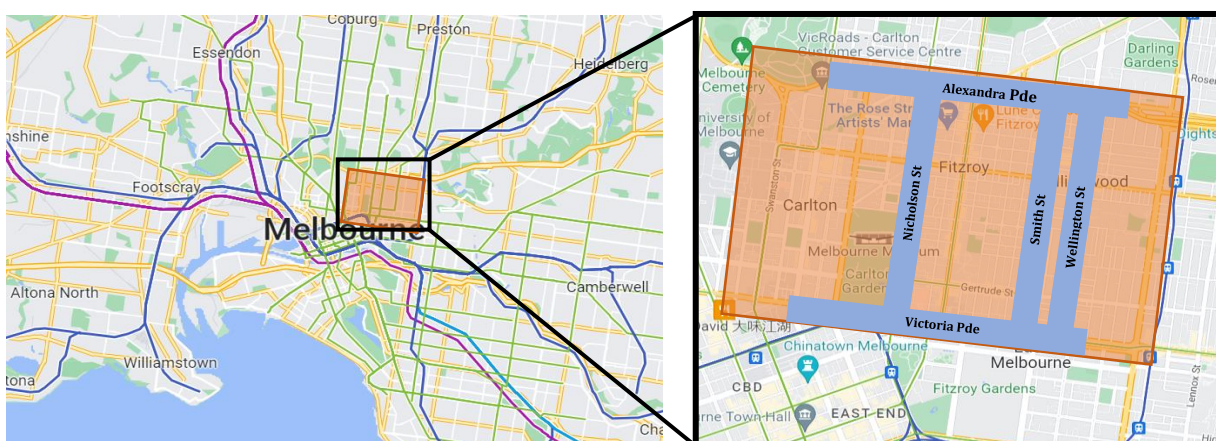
Coburg
Preston
Essendon
Heidelberg
nshine
Footscray
Melbourne
Altona North
Camberwell
Williamstown
tona
Cha

VicRoads - Carlton Customer Service Centre
Darling Gardens
Melbourne Cemetery
Alexandra Pde
The Rose St Artists' Ma
of Melbourne
Lune C Fitzroy
Dights
Fitzroy
Nicholson St
llwood
Swanston St
Carlton
Smith St
Wellington St
Melbourne Museum
Carlton Garden
Gertrude St
David 大味江湖
Victoria Pde
Chinatown Melbourne
Melbourne
CBD
Fitzroy Gardens
rne Town Hall
EAST END
Lennox St